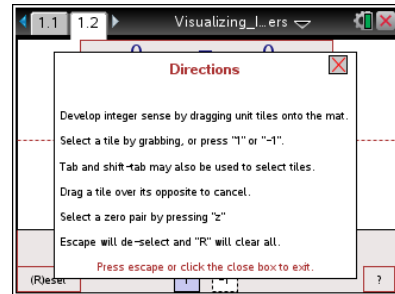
1.1 1.2 Visualizing_I...ers

Directions

Develop integer sense by dragging unit tiles onto the mat.

Select a tile by grabbing, or press "1" or "-1".

Tab and shift-tab may also be used to select tiles.

Drag a tile over its opposite to cancel.

Select a zero pair by pressing "z"

Escape will de-select and "R" will clear all.

Press escape or click the close box to exit.

(R)eset

?